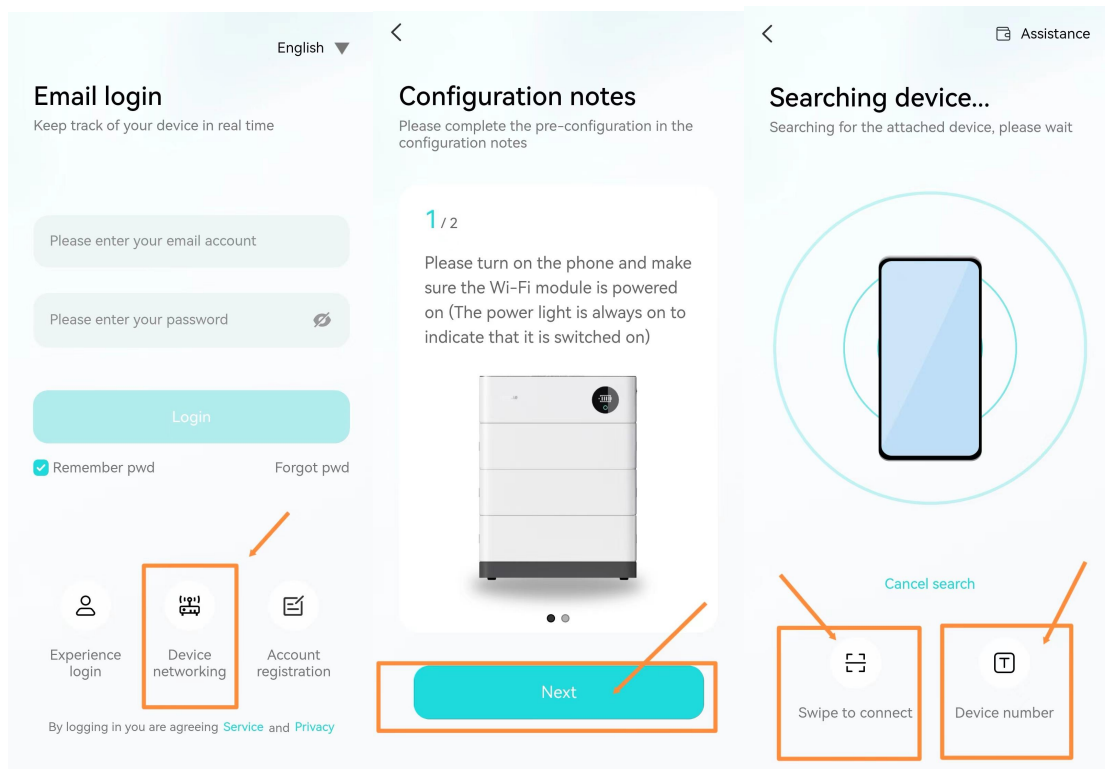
English

Email login
Keep track of your device in real time

Please enter your email account

Please enter your password

Login

Remember pwd

Forgot pwd

Experience login

Device networking

Account registration

By logging in you are agreeing Service and Privacy

Configuration notes
Please complete the pre-configuration in the configuration notes

1 / 2

Please turn on the phone and make sure the Wi-Fi module is powered on (The power light is always on to indicate that it is switched on)

Next

Assistance

Searching device...
Searching for the attached device, please wait

Cancel search

Swipe to connect

Device number